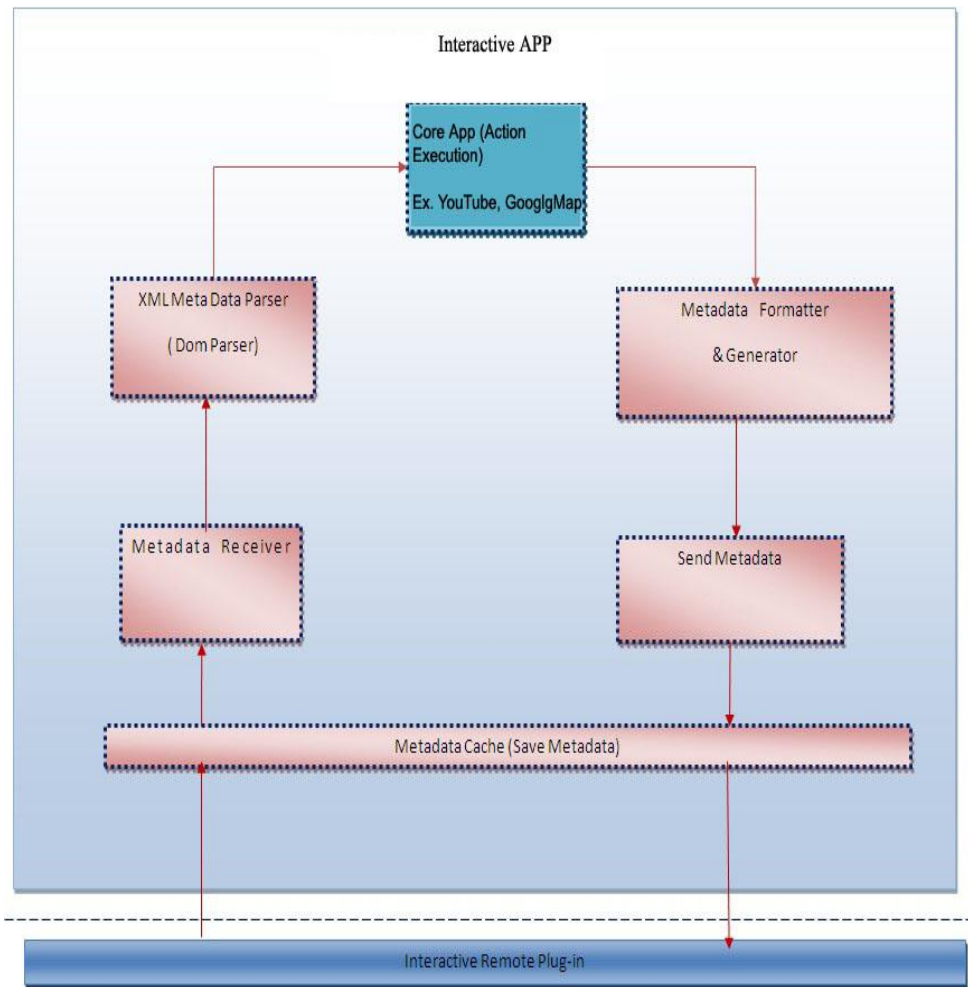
Interactive APP

Core App (Action Execution)

Ex. YouTube, GooglgMap

XML Meta Data Parser

( Dom Parser)

Metadata Formatter

& Generator

Metadata Receiver

Send Metadata

Metadata Cache (Save Metadata)

Interactive Remote Plug-in